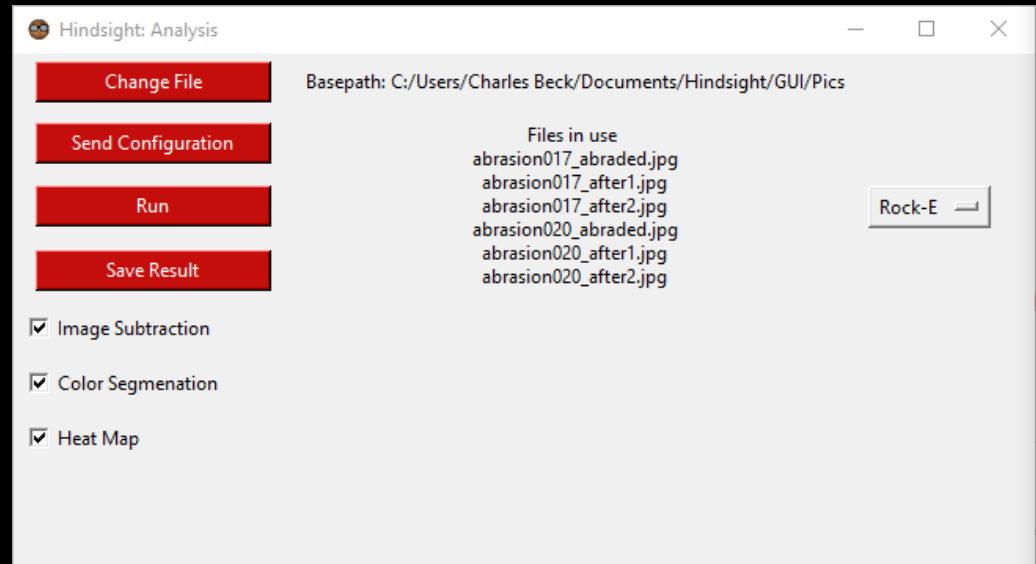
Hindsight: Analysis

Change File

Basepath: C:/Users/Charles Beck/Documents/Hindsight/GUI/Pics

Send Configuration

Files in use
abrasion017_abraded.jpg
abrasion017_after1.jpg
abrasion017_after2.jpg
abrasion020_abraded.jpg
abrasion020_after1.jpg
abrasion020_after2.jpg

Run

Rock-E

Save Result

Image Subtraction

Color Segmenation

Heat Map